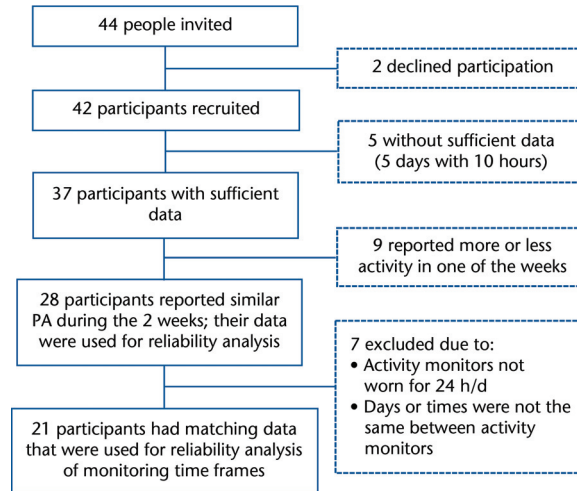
44 people invited

2 declined participation

42 participants recruited

5 without sufficient data (5 days with 10 hours)

37 participants with sufficient data

9 reported more or less activity in one of the weeks

28 participants reported similar PA during the 2 weeks; their data were used for reliability analysis

7 excluded due to:
• Activity monitors not worn for 24 h/d
• Days or times were not the same between activity monitors

21 participants had matching data that were used for reliability analysis of monitoring time frames